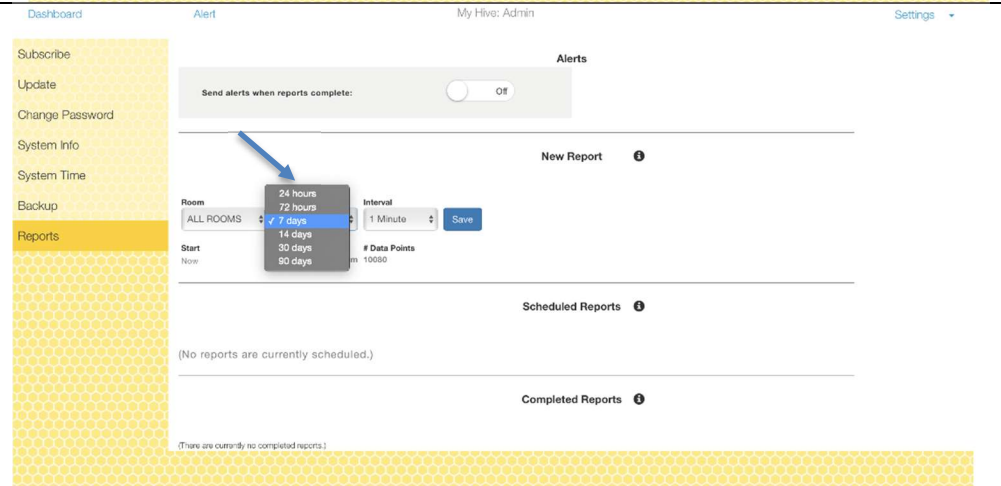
Dashboard Alert My Hive: Admin Settings

Subscribe
Update
Change Password
System Info
System Time
Backup
Reports

Alerts

Send alerts when reports complete: Off

New Report

Room
ALL ROOMS

24 hours
72 hours
✓ 7 days
14 days
30 days
90 days

Interval
1 Minute

Save

Start
Now

m

# Data Points
10080

Scheduled Reports

(No reports are currently scheduled.)

Completed Reports

(There are currently no completed reports.)